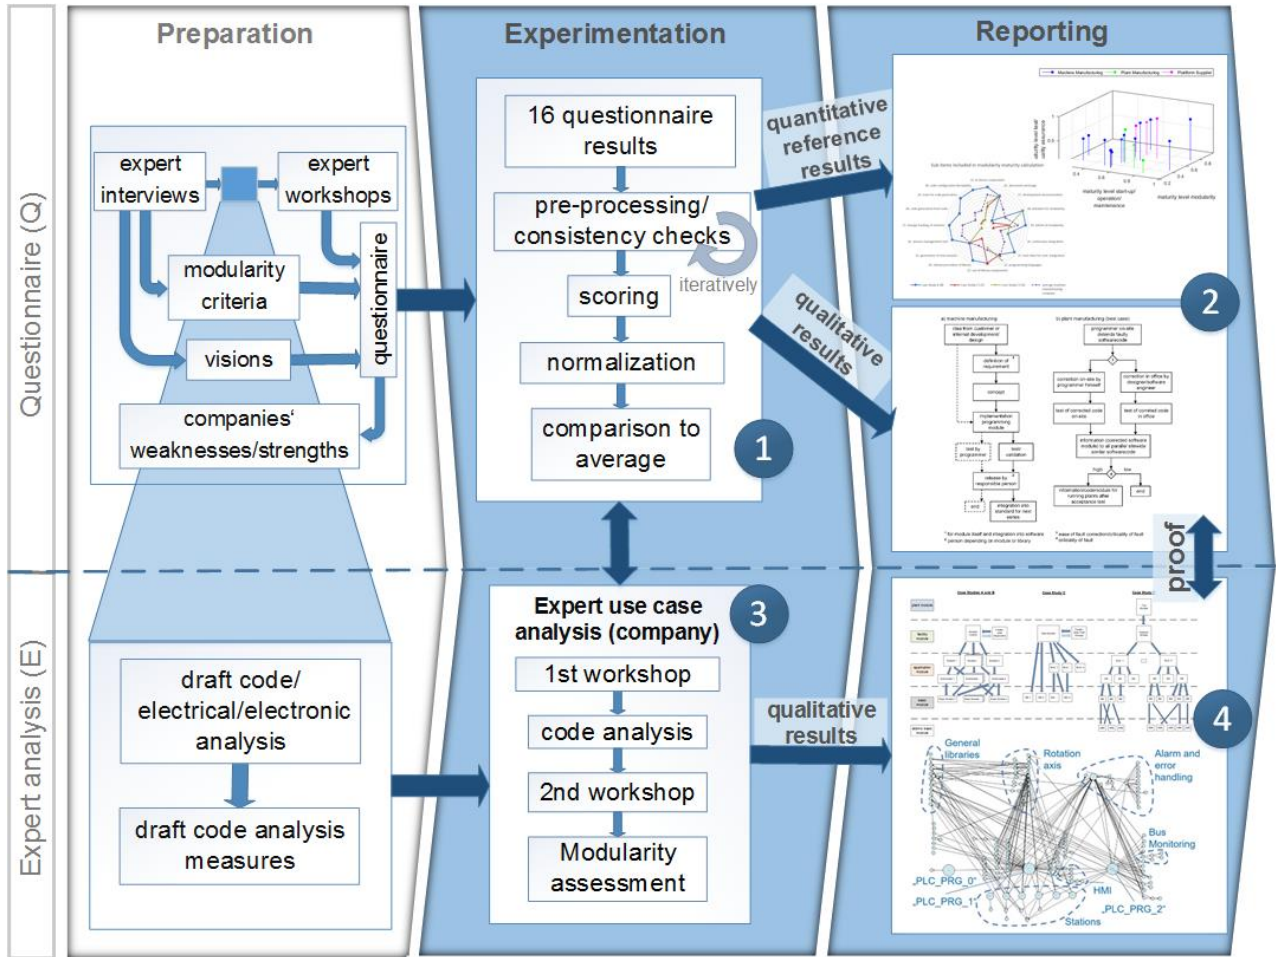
Questionnaire (Q)

Expert analysis (E)

Preparation

expert interviews

expert workshops

modularity criteria

questionnaire

visions

companies' weaknesses/strengths

draft code/ electrical/electronic analysis

draft code analysis measures

Experimentation

16 questionnaire results

pre-processing/ consistency checks

iteratively

scoring

normalization

comparison to average

1

Expert use case analysis (company)

3

1st workshop

code analysis

2nd workshop

Modularity assessment

Reporting

quantitative reference results

qualitative results

2

proof

qualitative results

4

General libraries

Rotation axis

Alarm and error handling

Bus Monitoring

HMI

PLC_PRG_0

PLC_PRG_1

PLC_PRG_2

Stations